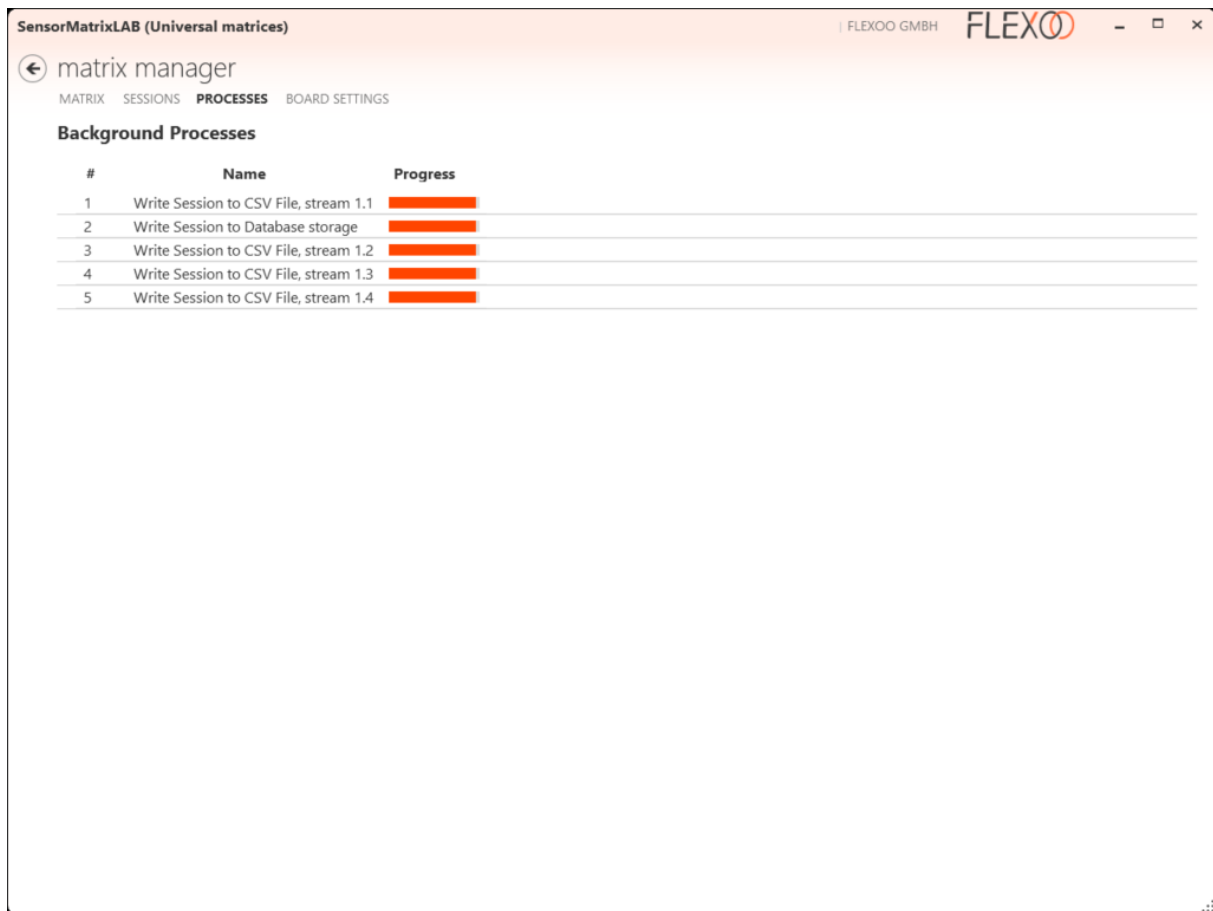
SensorMatrixLAB (Universal matrices)

| FLEXOO GMBH FLEXOO

matrix manager

MATRIX SESSIONS PROCESSES BOARD SETTINGS

Background Processes

| # | Name | Progress |
|---|---|---|
| 1 | Write Session to CSV File, stream 1.1 | |
| 2 | Write Session to Database storage | |
| 3 | Write Session to CSV File, stream 1.2 | |
| 4 | Write Session to CSV File, stream 1.3 | |
| 5 | Write Session to CSV File, stream 1.4 | |